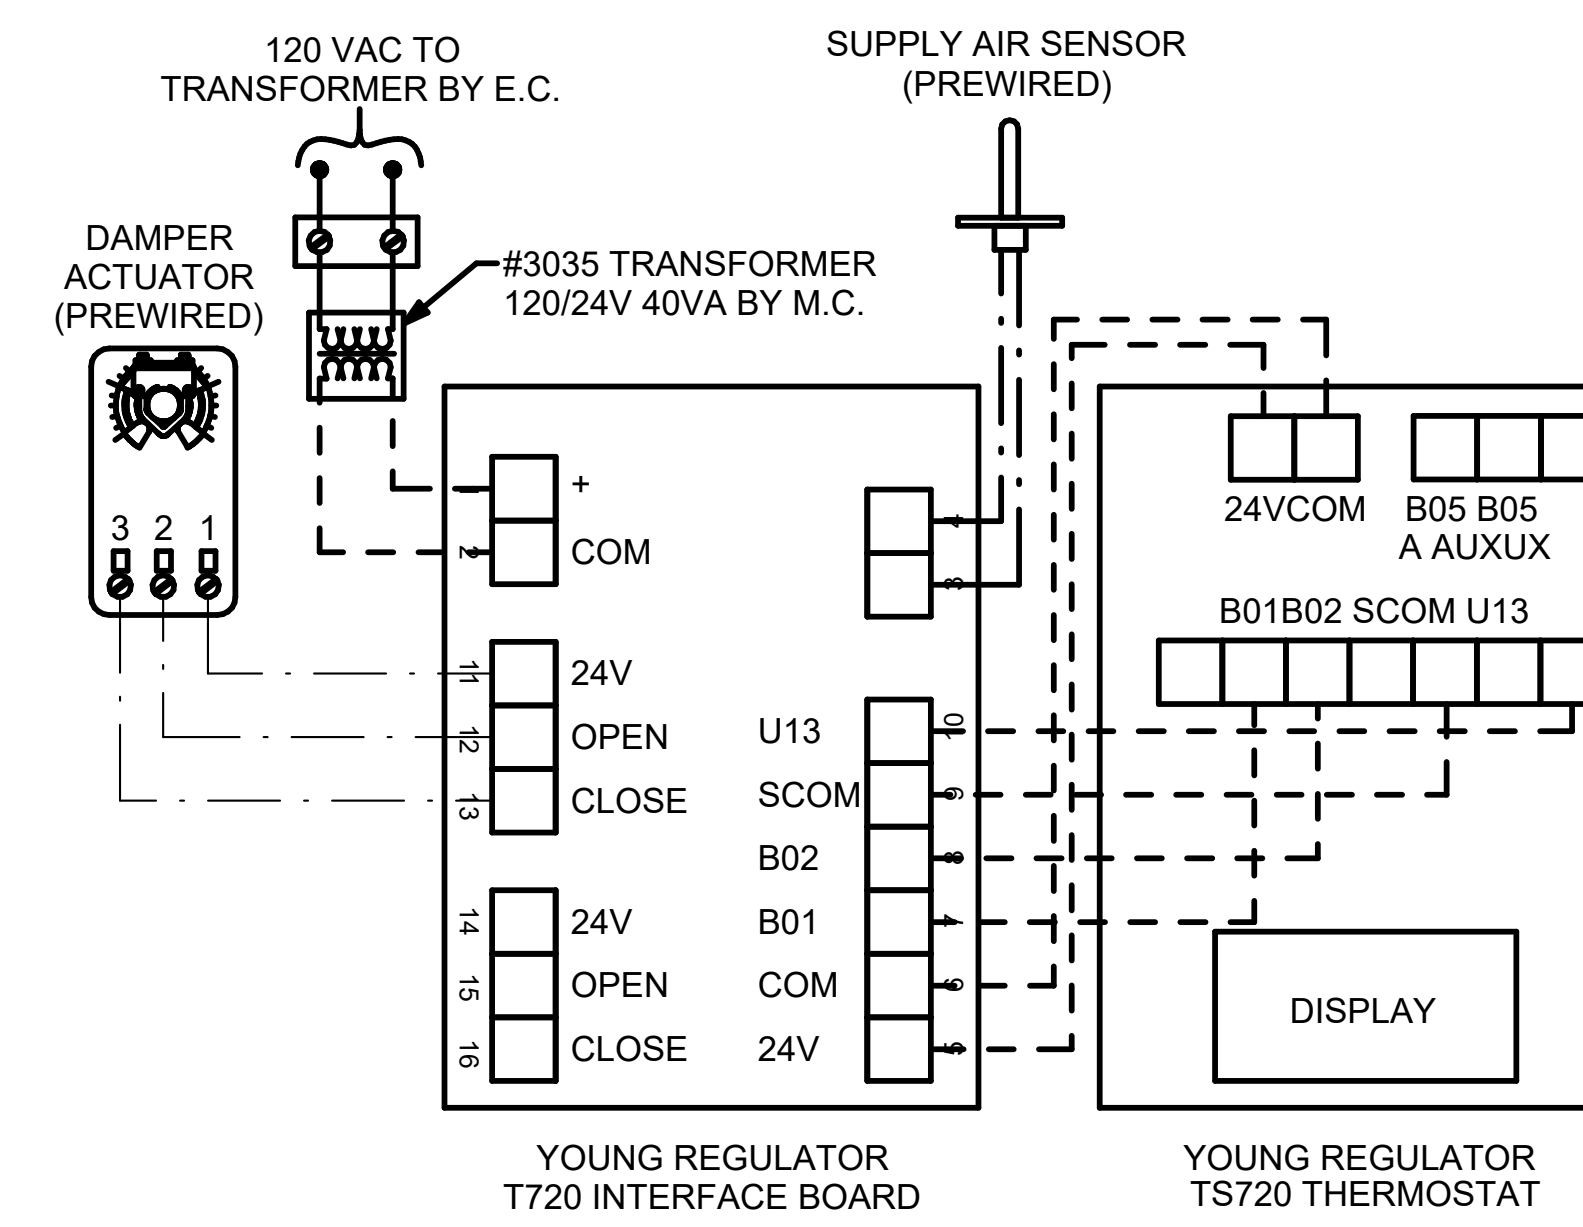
120 VAC TO
TRANSFORMER BY E.C.

SUPPLY AIR SENSOR
(PREWIRED)

DAMPER
ACTUATOR
(PREWIRED)

#3035 TRANSFORMER
120/24V 40VA BY M.C.

3 2 1

1 +
2 COM
11 24V
12 OPEN
13 CLOSE
14 24V
15 OPEN
16 CLOSE

4
3

U13 10
SCOM 9
B02 8
B01 7
COM 6
24V 5

24VCOM B05 B05
A AUXUX

B01B02 SCOM U13

DISPLAY

YOUNG REGULATOR
T720 INTERFACE BOARD

YOUNG REGULATOR
TS720 THERMOSTAT